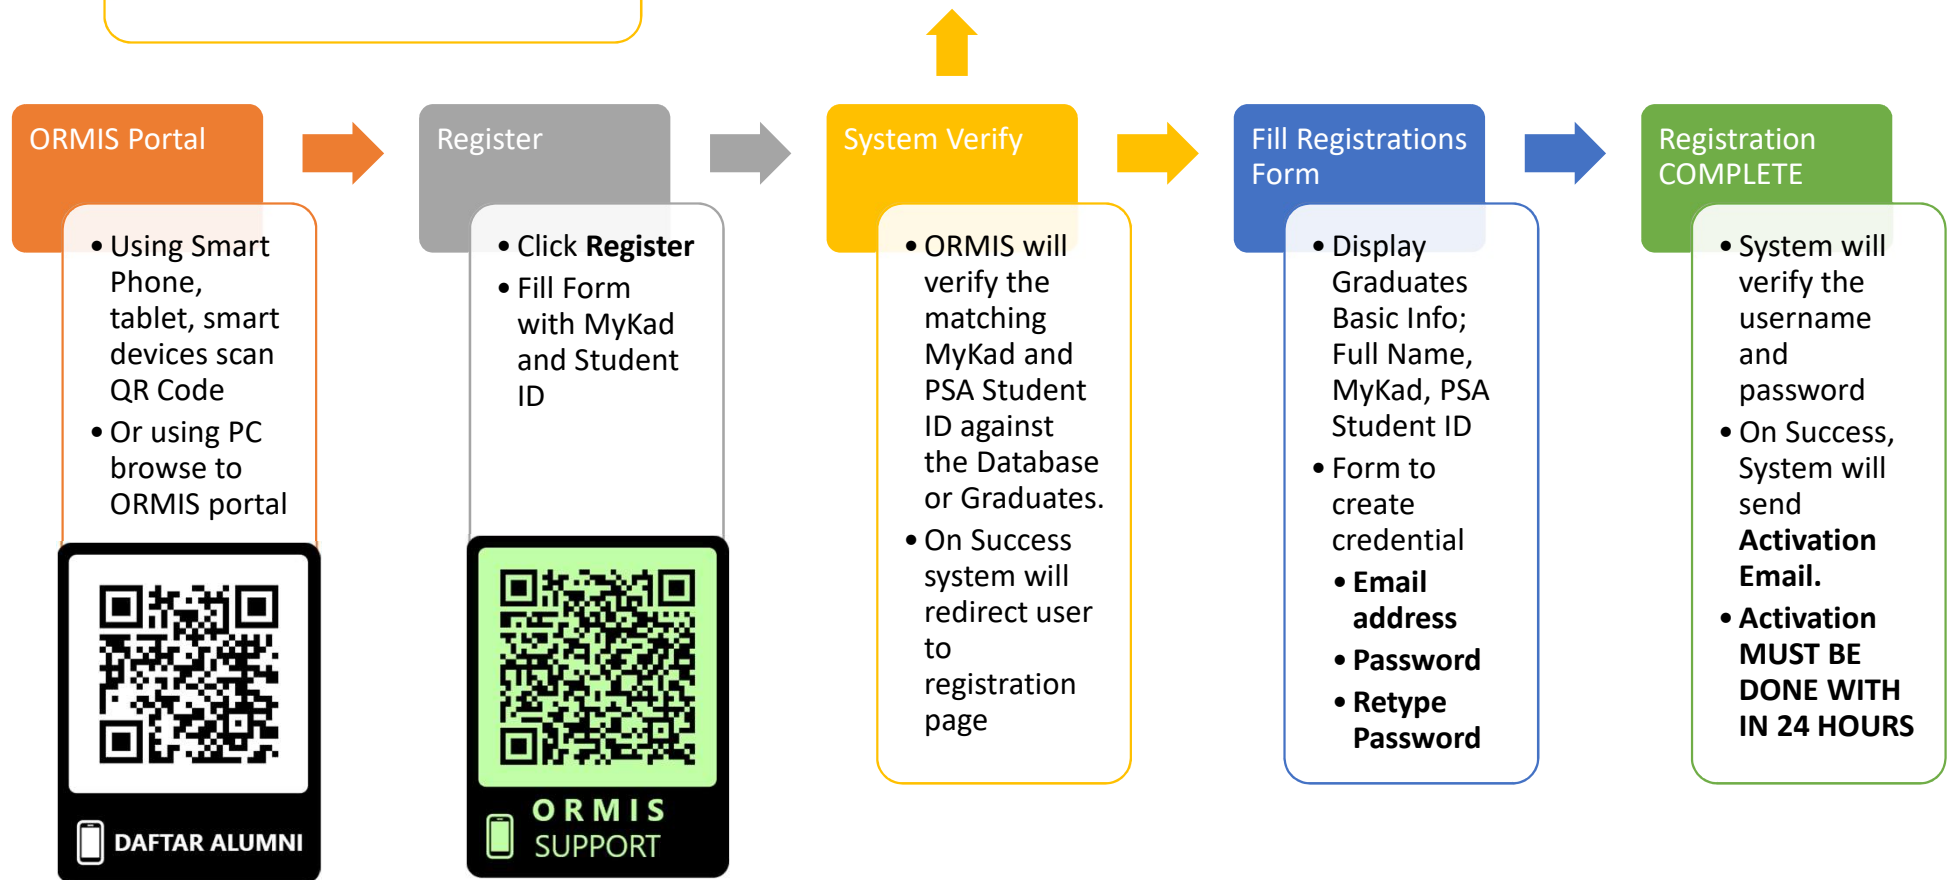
ORMIS Portal

- Using Smart Phone, tablet, smart devices scan QR Code
- Or using PC browse to ORMIS portal

DAFTAR ALUMNI

Register

- Click **Register**
- Fill Form with MyKad and Student ID

ORMIS
SUPPORT

System Verify

- ORMIS will verify the matching MyKad and PSA Student ID against the Database or Graduates.
- On Success system will redirect user to registration page

Fill Registrations Form

- Display Graduates Basic Info; Full Name, MyKad, PSA Student ID
- Form to create credential
  - **Email address**
  - **Password**
  - **Retype Password**

Registration COMPLETE

- System will verify the username and password
- On Success, System will send **Activation Email.**
- **Activation MUST BE DONE WITH IN 24 HOURS**